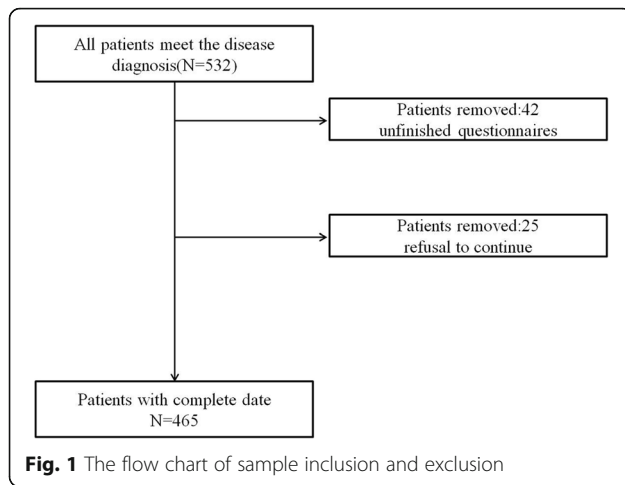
All patients meet the disease diagnosis(N=532)

Patients removed:42 unfinished questionnaires

Patients removed:25 refusal to continue

Patients with complete date N=465

Fig. 1 The flow chart of sample inclusion and exclusion